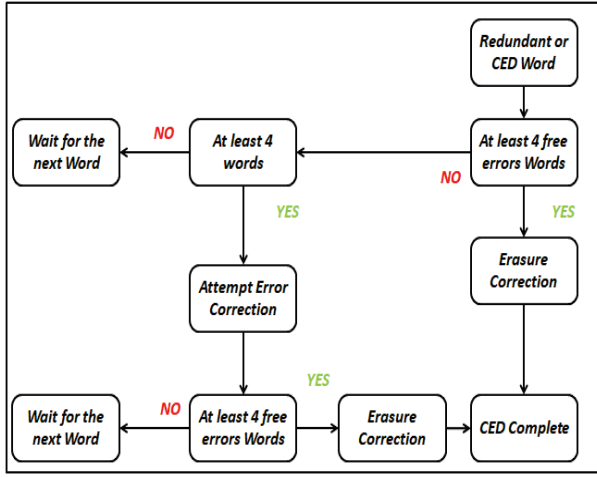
Redundant or CED Word

At least 4 free errors Words

NO

At least 4 words

NO

Wait for the next Word

YES

Erasure Correction

YES

Attempt Error Correction

YES

At least 4 free errors Words

NO

Wait for the next Word

Erasure Correction

CED Complete